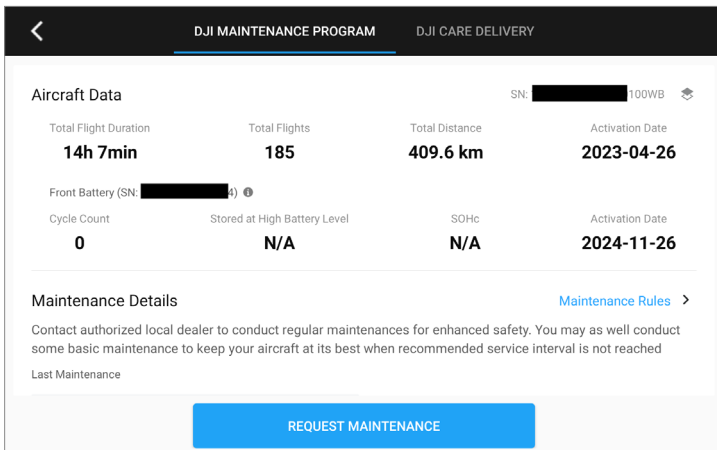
DJI MAINTENANCE PROGRAM DJI CARE DELIVERY

Aircraft Data

SN: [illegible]100WB

| Total Flight Duration | Total Flights | Total Distance | Activation Date |
|---|---|---|---|
| 14h 7min | 185 | 409.6 km | 2023-04-26 |

Front Battery (SN: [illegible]4)

| Cycle Count | Stored at High Battery Level | SOHc | Activation Date |
|---|---|---|---|
| 0 | N/A | N/A | 2024-11-26 |

Maintenance Details

Maintenance Rules >

Contact authorized local dealer to conduct regular maintenances for enhanced safety. You may as well conduct some basic maintenance to keep your aircraft at its best when recommended service interval is not reached

Last Maintenance

REQUEST MAINTENANCE